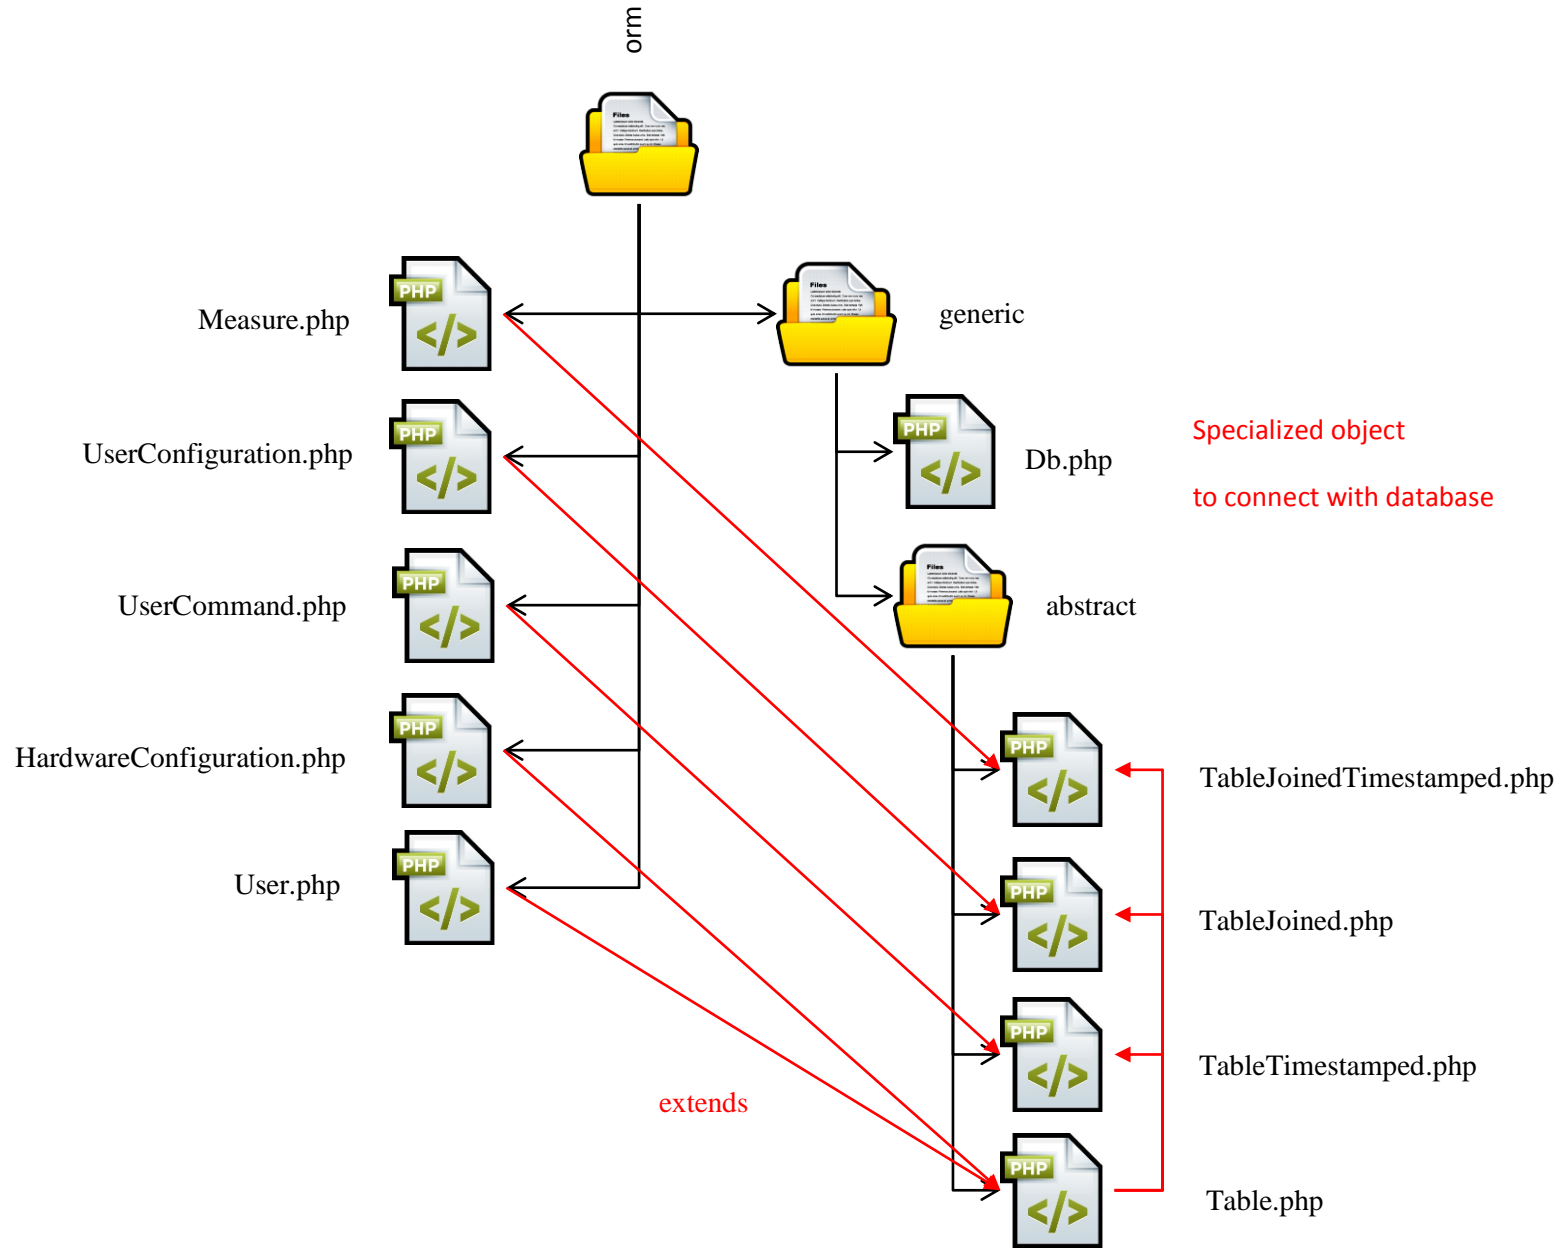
orm

Files

Measure.php

PHP

generic

Files

UserConfiguration.php

PHP

Db.php

PHP

Specialized object

to connect with database

UserCommand.php

PHP

abstract

Files

HardwareConfiguration.php

PHP

TableJoinedTimestamped.php

PHP

User.php

PHP

TableJoined.php

PHP

TableTimestamped.php

PHP

extends

Table.php

PHP